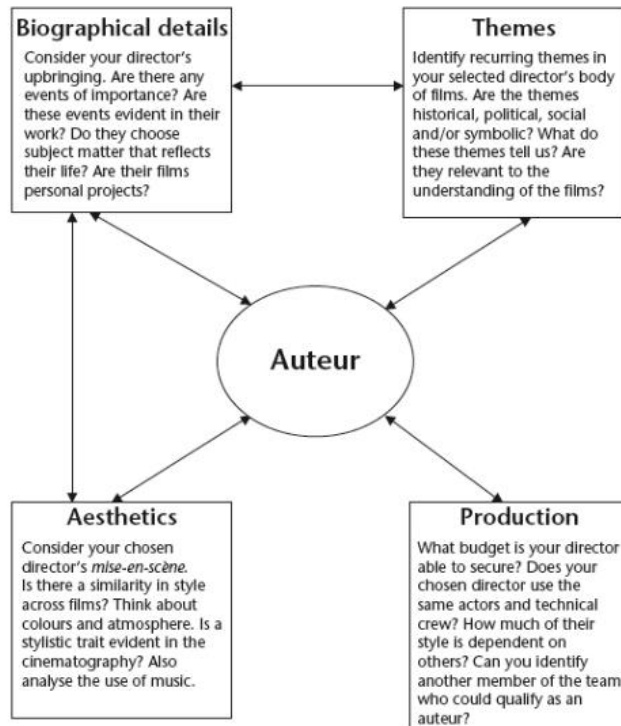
Biographical details

Consider your director's upbringing. Are there any events of importance? Are these events evident in their work? Do they choose subject matter that reflects their life? Are their films personal projects?

Themes

Identify recurring themes in your selected director's body of films. Are the themes historical, political, social and/or symbolic? What do these themes tell us? Are they relevant to the understanding of the films?

Auteur

Aesthetics

Consider your chosen director's mise-en-scène. Is there a similarity in style across films? Think about colours and atmosphere. Is a stylistic trait evident in the cinematography? Also analyse the use of music.

Production

What budget is your director able to secure? Does your chosen director use the same actors and technical crew? How much of their style is dependent on others? Can you identify another member of the team who could qualify as an auteur?